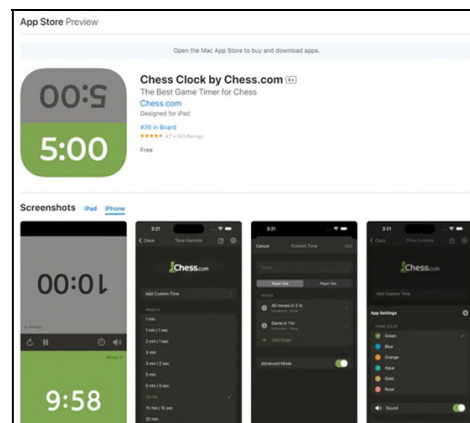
App Store Preview

Open the Mac App Store to buy and download apps.

5:00

5:00

Chess Clock by Chess.com 4+

The Best Game Timer for Chess

Chess.com

Designed for iPad

#35 in Board

★★★★★ 4.7 • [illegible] Ratings

Free

Screenshots iPad iPhone

10:00

9:58

3:21

Clock Time Controls

Chess.com

Add Custom Time

1 min

1 min | 1 sec

1 min | 2 sec

3 min

3 min | 2 sec

5 min

5 min | 5 sec

10 min

15 min | 10 sec

20 min

3:21

Cancel Custom Time

Player One Player Two

40 moves in 2 hr

Game in 1 hr

Add Stage

Advanced Mode

3:21

Clock Time Controls

Chess.com

Add Custom Time

App Settings

Green

Blue

Orange

Aqua

Gold

Rose

Sound